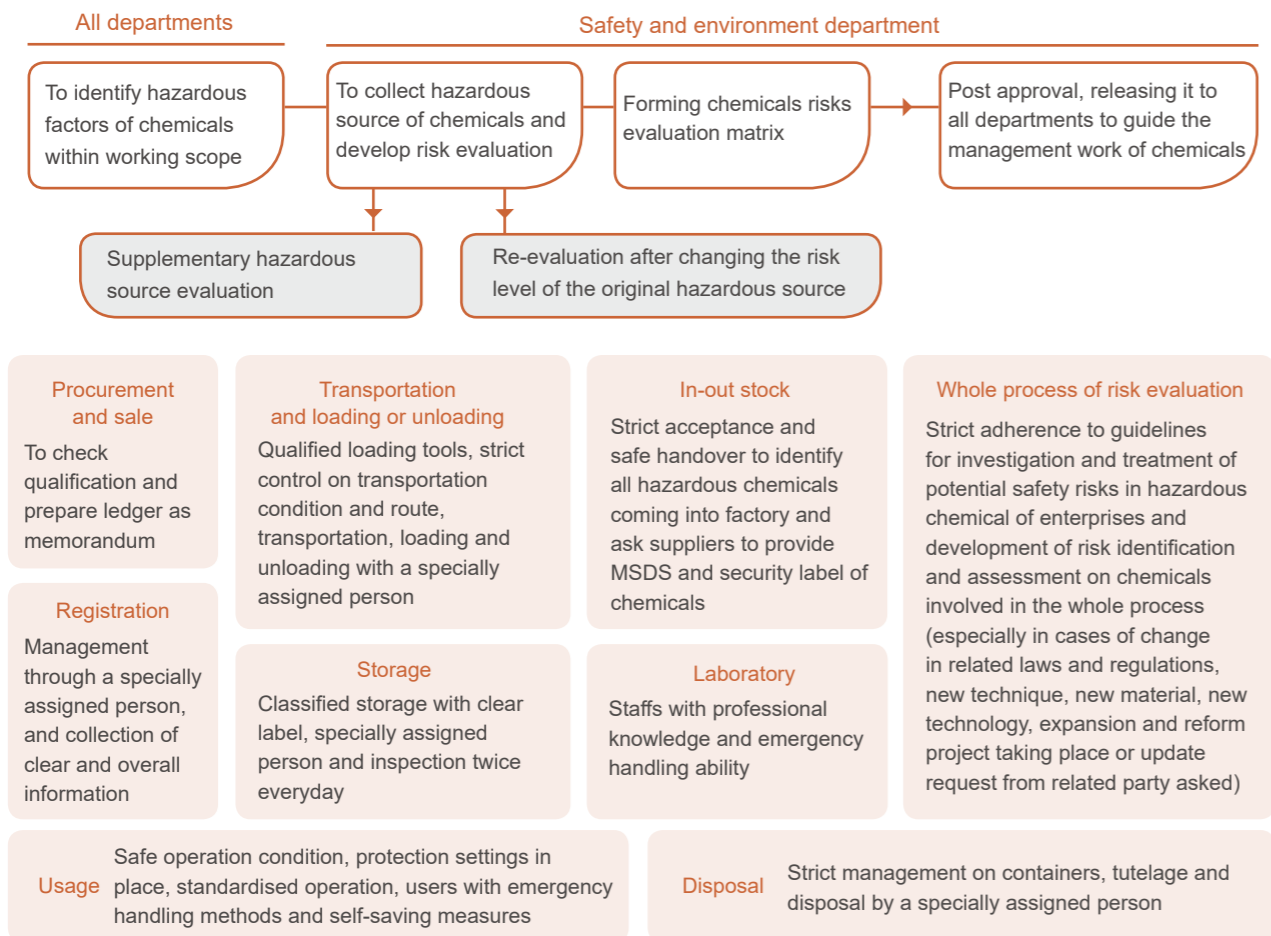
All departments

Safety and environment department

To identify hazardous factors of chemicals within working scope

To collect hazardous source of chemicals and develop risk evaluation

Forming chemicals risks evaluation matrix

Post approval, releasing it to all departments to guide the management work of chemicals

Supplementary hazardous source evaluation

Re-evaluation after changing the risk level of the original hazardous source

Procurement and sale

To check qualification and prepare ledger as memorandum

Registration

Management through a specially assigned person, and collection of clear and overall information

Transportation and loading or unloading

Qualified loading tools, strict control on transportation condition and route, transportation, loading and unloading with a specially assigned person

Storage

Classified storage with clear label, specially assigned person and inspection twice everyday

In-out stock

Strict acceptance and safe handover to identify all hazardous chemicals coming into factory and ask suppliers to provide MSDS and security label of chemicals

Laboratory

Staffs with professional knowledge and emergency handling ability

Whole process of risk evaluation

Strict adherence to guidelines for investigation and treatment of potential safety risks in hazardous chemical of enterprises and development of risk identification and assessment on chemicals involved in the whole process (especially in cases of change in related laws and regulations, new technique, new material, new technology, expansion and reform project taking place or update request from related party asked)

Usage

Safe operation condition, protection settings in place, standardised operation, users with emergency handling methods and self-saving measures

Disposal

Strict management on containers, tutelage and disposal by a specially assigned person